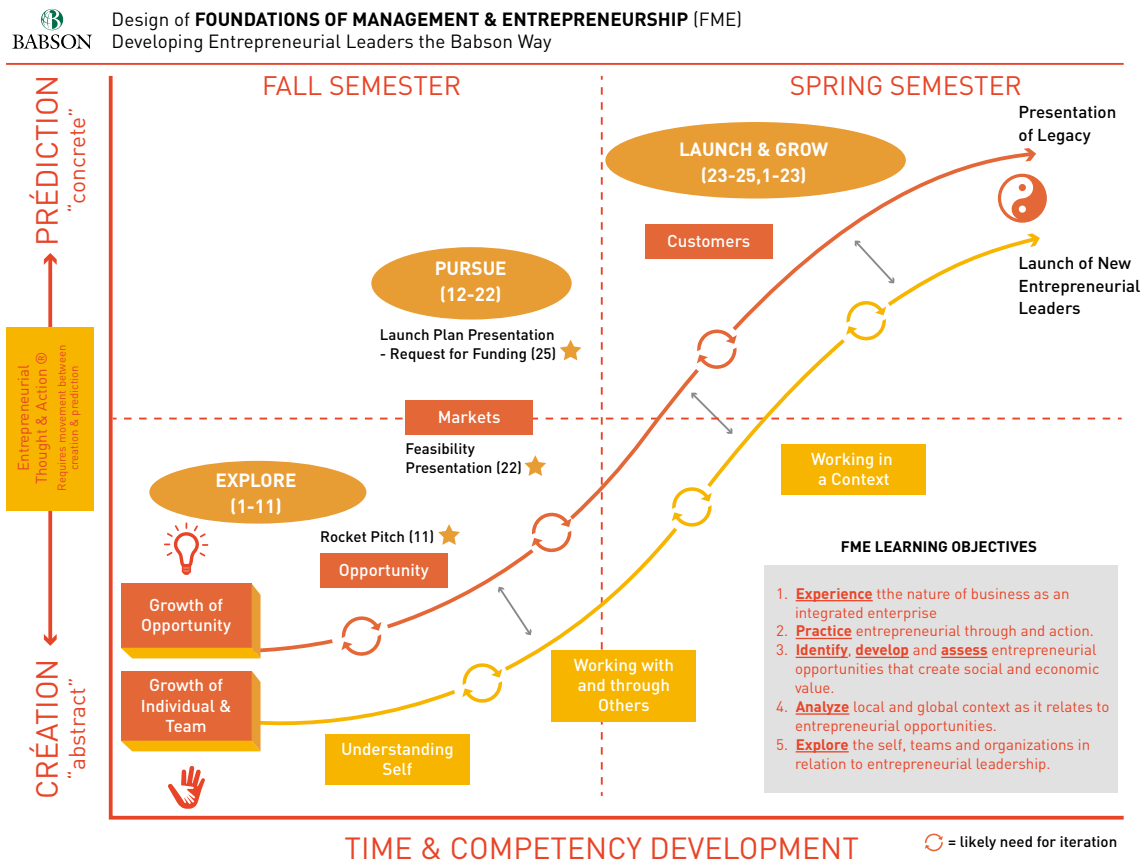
BABSON

Design of **FOUNDATIONS OF MANAGEMENT & ENTREPRENEURSHIP** (FME)
Developing Entrepreneurial Leaders the Babson Way

PRÉDICTION
"concrete"

Entrepreneurial Thought & Action ®
Requires movement between creation & prediction

CRÉATION
"abstract"

FALL SEMESTER

SPRING SEMESTER

LAUNCH & GROW
(23-25,1-23)

Presentation of Legacy

Customers

Launch of New Entrepreneurial Leaders

PURSUE
(12-22)

Launch Plan Presentation - Request for Funding (25)

Markets

Feasibility Presentation (22)

Working in a Context

EXPLORE
(1-11)

Rocket Pitch (11)

Opportunity

Growth of Opportunity

Growth of Individual & Team

Working with and through Others

Understanding Self

FME LEARNING OBJECTIVES

1. **Experience** tthe nature of business as an integrated enterprise
2. **Practice** entrepreneurial through and action.
3. **Identify**, **develop** and **assess** entrepreneurial opportunities that create social and economic value.
4. **Analyze** local and global context as it relates to entrepreneurial opportunities.
5. **Explore** the self, teams and organizations in relation to entrepreneurial leadership.

TIME & COMPETENCY DEVELOPMENT

= likely need for iteration